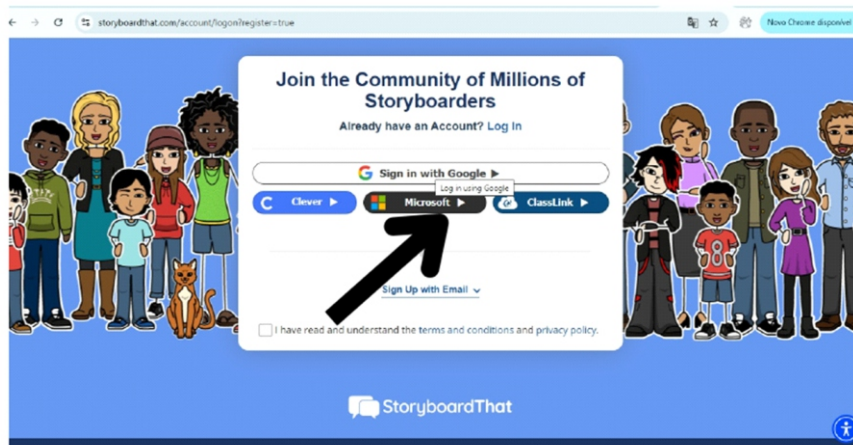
storyboardthat.com/account/logon?register=true

Novo Chrome disponível

Join the Community of Millions of Storyboarders

Already have an Account? Log In

Sign in with Google ▶

Log in using Google

Clever ▶

Microsoft ▶

ClassLink ▶

Sign Up with Email

I have read and understand the terms and conditions and privacy policy.

StoryboardThat